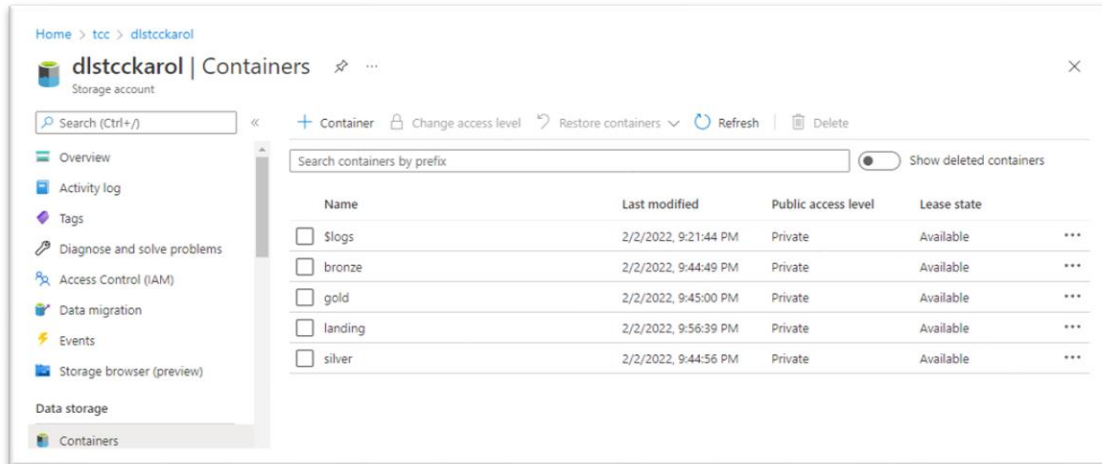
Home > tcc > dlstcckarol

dlstcckarol | Containers ☆ ···
Storage account

×

Search (Ctrl+/) «

Overview
Activity log
Tags
Diagnose and solve problems
Access Control (IAM)
Data migration
Events
Storage browser (preview)

Data storage

Containers

+ Container   Change access level   Restore containers ∨   Refresh   Delete

Search containers by prefix

Show deleted containers

| | Name | Last modified | Public access level | Lease state | |
|---|---|---|---|---|---|
| ☐ | $logs | 2/2/2022, 9:21:44 PM | Private | Available | ··· |
| ☐ | bronze | 2/2/2022, 9:44:49 PM | Private | Available | ··· |
| ☐ | gold | 2/2/2022, 9:45:00 PM | Private | Available | ··· |
| ☐ | landing | 2/2/2022, 9:56:39 PM | Private | Available | ··· |
| ☐ | silver | 2/2/2022, 9:44:56 PM | Private | Available | ··· |